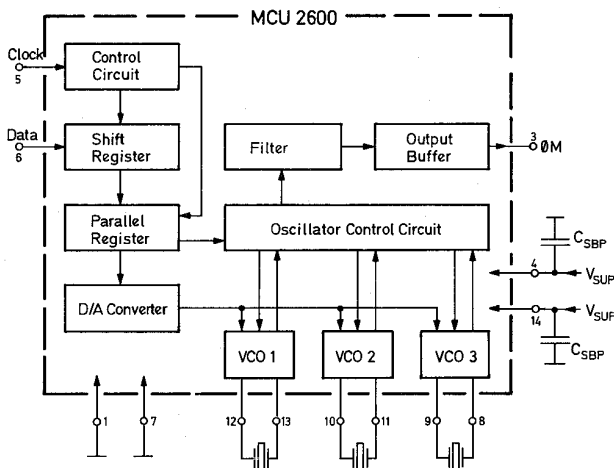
MCU 2600

Clock
5

Data
6

Control Circuit

Shift Register

Parallel Register

D/A Converter

Filter

Output Buffer

3
ØM

Oscillator Control Circuit

$C_{SBP}$

4
$V_{SUP}$

14
$V_{SUP}$

$C_{SBP}$

VCO 1

VCO 2

VCO 3

1

7

12

13

10

11

9

8